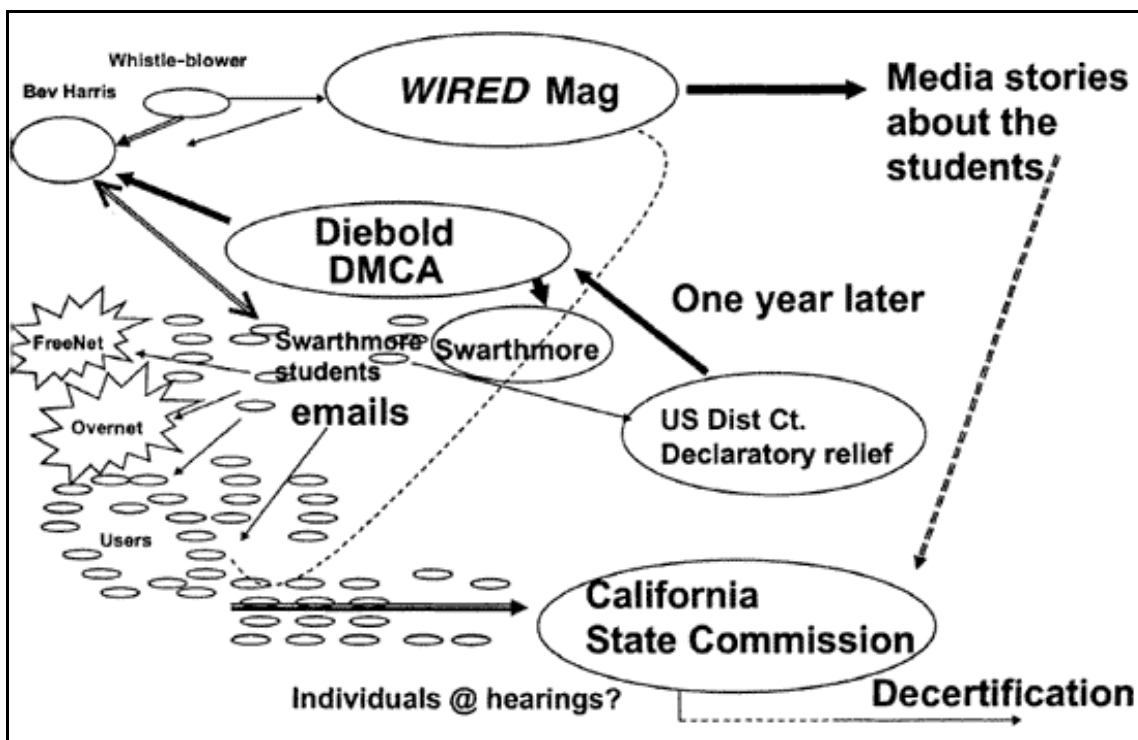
Whistle-blower

Bev Harris

WIRED Mag

Media stories about the students

Diebold DMCA

One year later

FreeNet

Swarthmore students

Swarthmore

Overnet

emails

US Dist Ct. Declaratory relief

Users

California State Commission

Individuals @ hearings?

Decertification